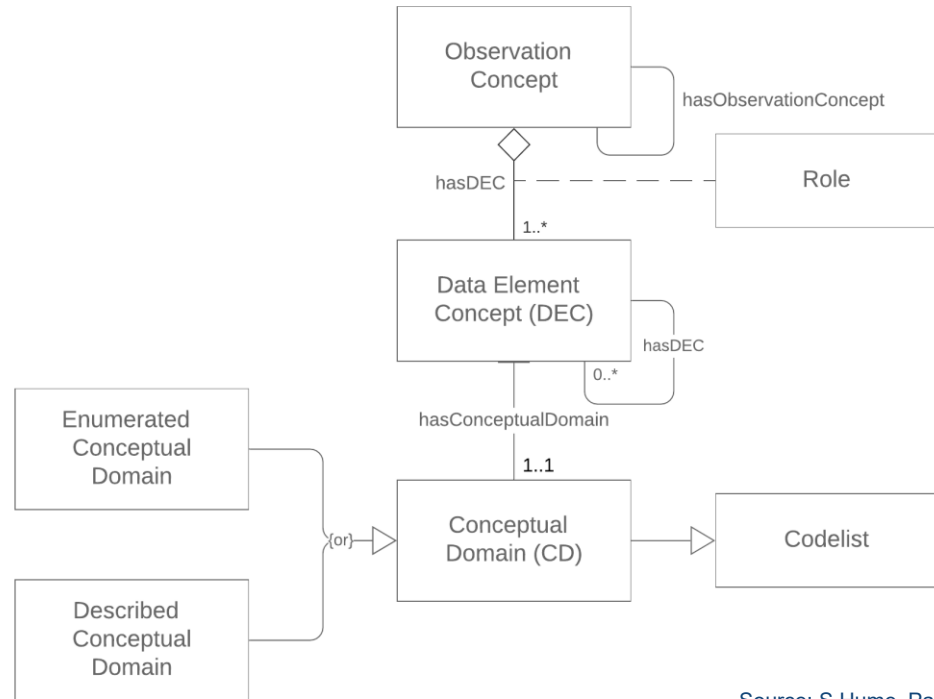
Observation Concept

hasObservationConcept

hasDEC

Role

1..*

Data Element Concept (DEC)

hasDEC

0..*

hasConceptualDomain

1..1

Enumerated Conceptual Domain

{or}

Conceptual Domain (CD)

Codelist

Described Conceptual Domain

Source: S Hume, Po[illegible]